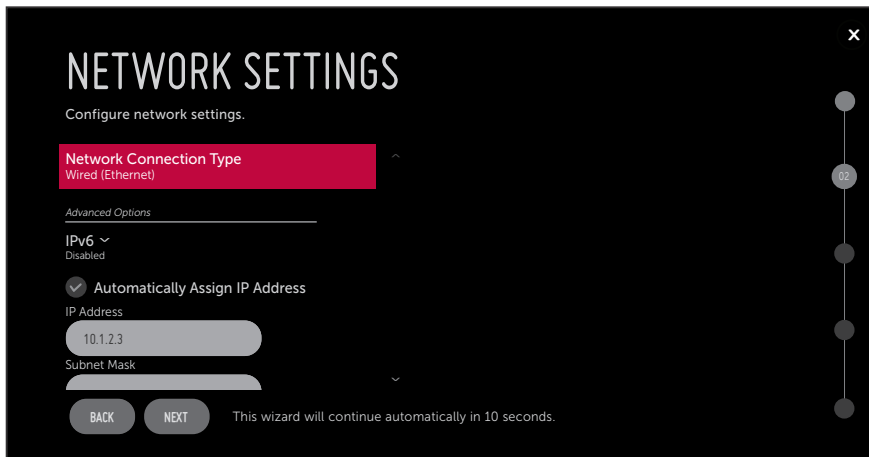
NETWORK SETTINGS

Configure network settings.

Network Connection Type
Wired (Ethernet)

Advanced Options

IPv6
Disabled

Automatically Assign IP Address

IP Address
10.1.2.3

Subnet Mask

BACK NEXT This wizard will continue automatically in 10 seconds.

02